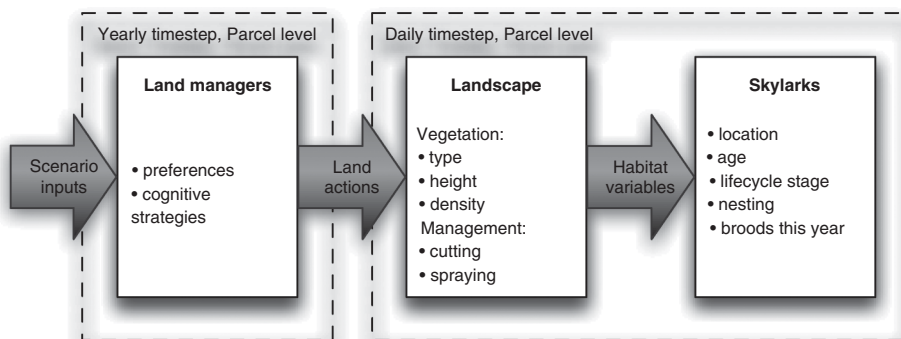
Yearly timestep, Parcel level

Daily timestep, Parcel level

Scenario inputs

Land managers

• preferences
• cognitive strategies

Land actions

Landscape

Vegetation:
• type
• height
• density
Management:
• cutting
• spraying

Habitat variables

Skylarks

• location
• age
• lifecycle stage
• nesting
• broods this year